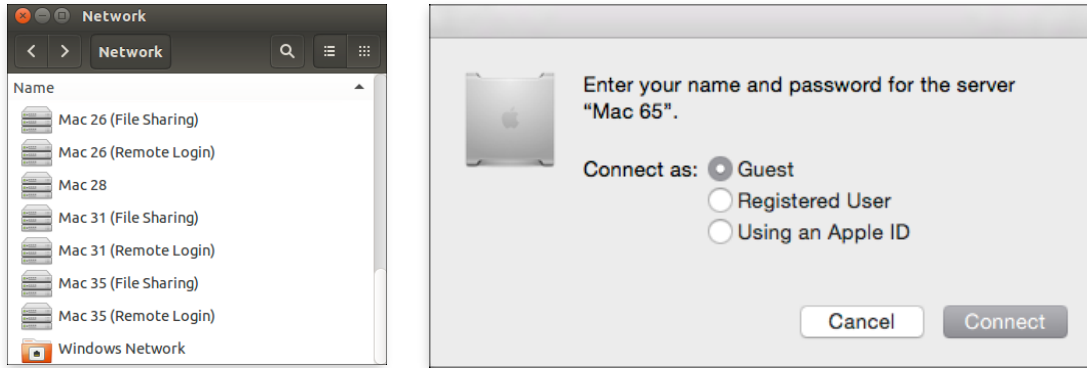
Network

Network

Name

Mac 26 (File Sharing)
Mac 26 (Remote Login)
Mac 28
Mac 31 (File Sharing)
Mac 31 (Remote Login)
Mac 35 (File Sharing)
Mac 35 (Remote Login)
Windows Network

Enter your name and password for the server "Mac 65".

Connect as: Guest
Registered User
Using an Apple ID

Cancel
Connect